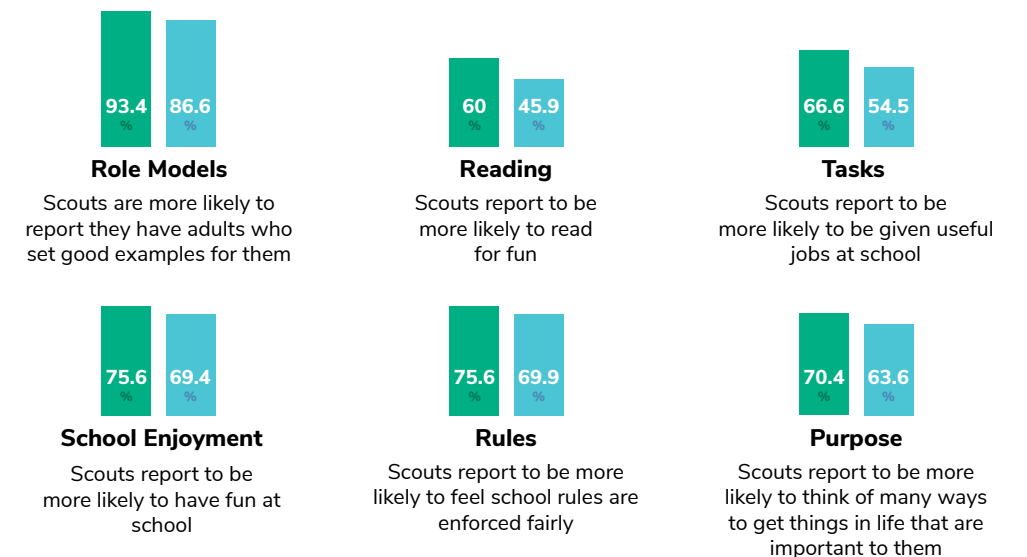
93.4 %
86.6 %

Role Models

Scouts are more likely to report they have adults who set good examples for them

60 %
45.9 %

Reading

Scouts report to be more likely to read for fun

66.6 %
54.5 %

Tasks

Scouts report to be more likely to be given useful jobs at school

75.6 %
69.4 %

School Enjoyment

Scouts report to be more likely to have fun at school

75.6 %
69.9 %

Rules

Scouts report to be more likely to feel school rules are enforced fairly

70.4 %
63.6 %

Purpose

Scouts report to be more likely to think of many ways to get things in life that are important to them